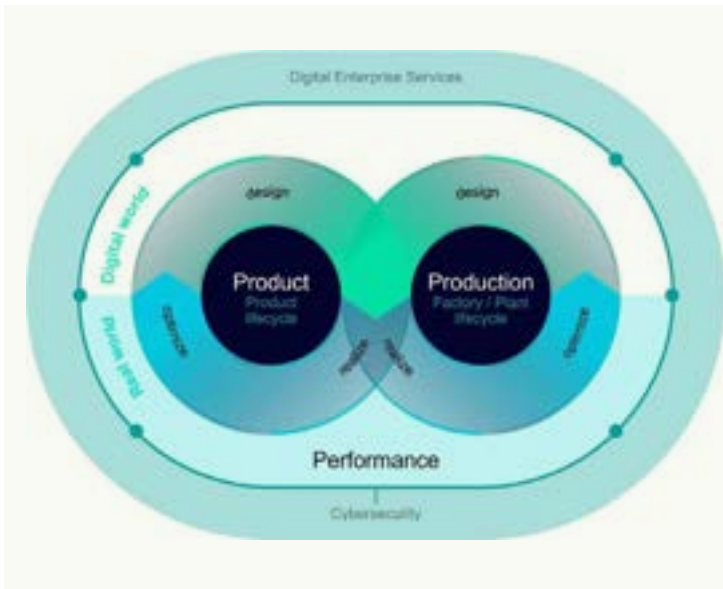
Digital Enterprise Services

Digital world

Real world

design

design

Product
Product lifecycle

Production
Factory / Plant lifecycle

optimize

realize

realize

optimize

Performance

Cybersecurity